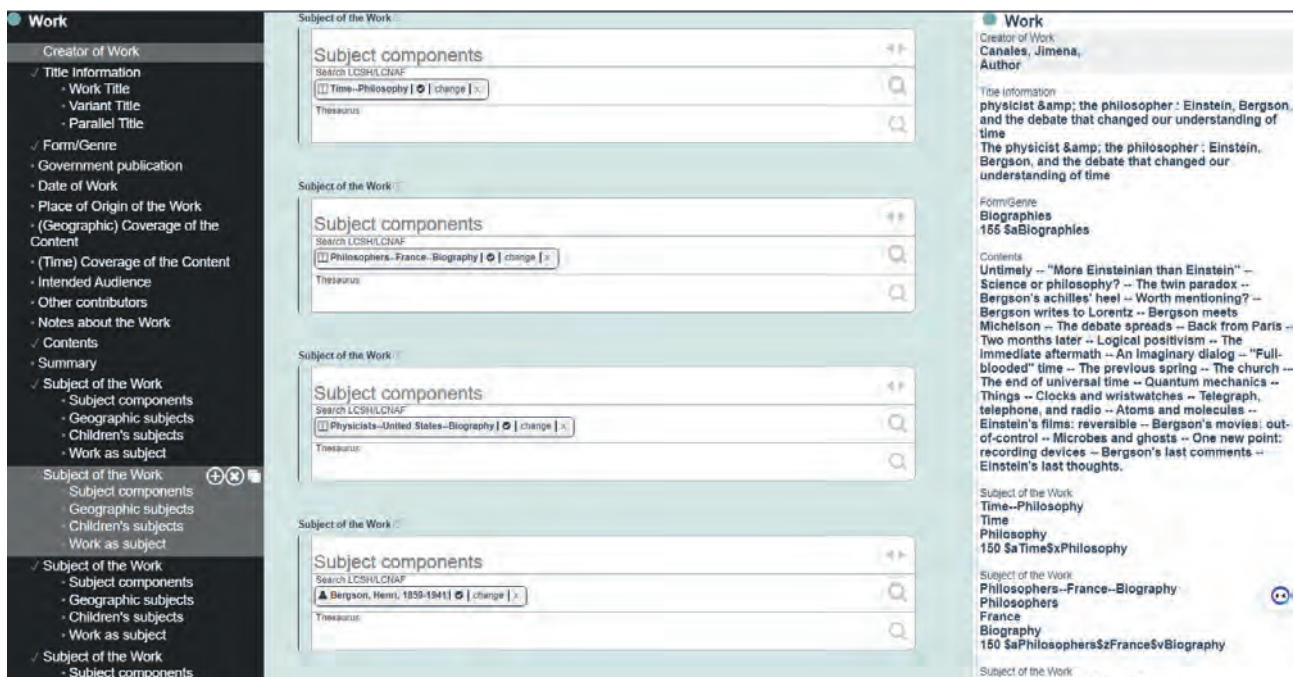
Work

Creator of Work
✓ Title Information
· Work Title
· Variant Title
· Parallel Title
✓ Form/Genre
· Government publication
· Date of Work
· Place of Origin of the Work
· (Geographic) Coverage of the Content
· (Time) Coverage of the Content
· Intended Audience
· Other contributors
· Notes about the Work
✓ Contents
· Summary
✓ Subject of the Work
· Subject components
· Geographic subjects
· Children's subjects
· Work as subject
Subject of the Work
Subject components
Geographic subjects
Children's subjects
Work as subject
✓ Subject of the Work
· Subject components
· Geographic subjects
· Children's subjects
· Work as subject
✓ Subject of the Work
· Subject components

Subject of the Work
Subject components
Search LCSH/LCNAF
Time--Philosophy | change | x
Thesaurus

Subject of the Work
Subject components
Search LCSH/LCNAF
Philosophers--France--Biography | change | x
Thesaurus

Subject of the Work
Subject components
Search LCSH/LCNAF
Physicists--United States--Biography | change | x
Thesaurus

Subject of the Work
Subject components
Search LCSH/LCNAF
Bergson, Henri, 1859-1941 | change | x
Thesaurus

Work
Creator of Work
Canales, Jimena,
Author

Title information
physicist &amp; the philosopher : Einstein, Bergson, and the debate that changed our understanding of time
The physicist &amp; the philosopher : Einstein, Bergson, and the debate that changed our understanding of time

Form/Genre
Biographies
155 $aBiographies

Contents
Untimely -- "More Einsteinian than Einstein" -- Science or philosophy? -- The twin paradox -- Bergson's achilles' heel -- Worth mentioning? -- Bergson writes to Lorentz -- Bergson meets Michelson -- The debate spreads -- Back from Paris -- Two months later -- Logical positivism -- The immediate aftermath -- An imaginary dialog -- "Full-blooded" time -- The previous spring -- The church -- The end of universal time -- Quantum mechanics -- Things -- Clocks and wristwatches -- Telegraph, telephone, and radio -- Atoms and molecules -- Einstein's films: reversible -- Bergson's movies: out-of-control -- Microbes and ghosts -- One new point: recording devices -- Bergson's last comments -- Einstein's last thoughts.

Subject of the Work
Time--Philosophy
Time
Philosophy
150 $aTime$xPhilosophy

Subject of the Work
Philosophers--France--Biography
Philosophers
France
Biography
150 $aPhilosophers$zFrance$vBiography

Subject of the Work